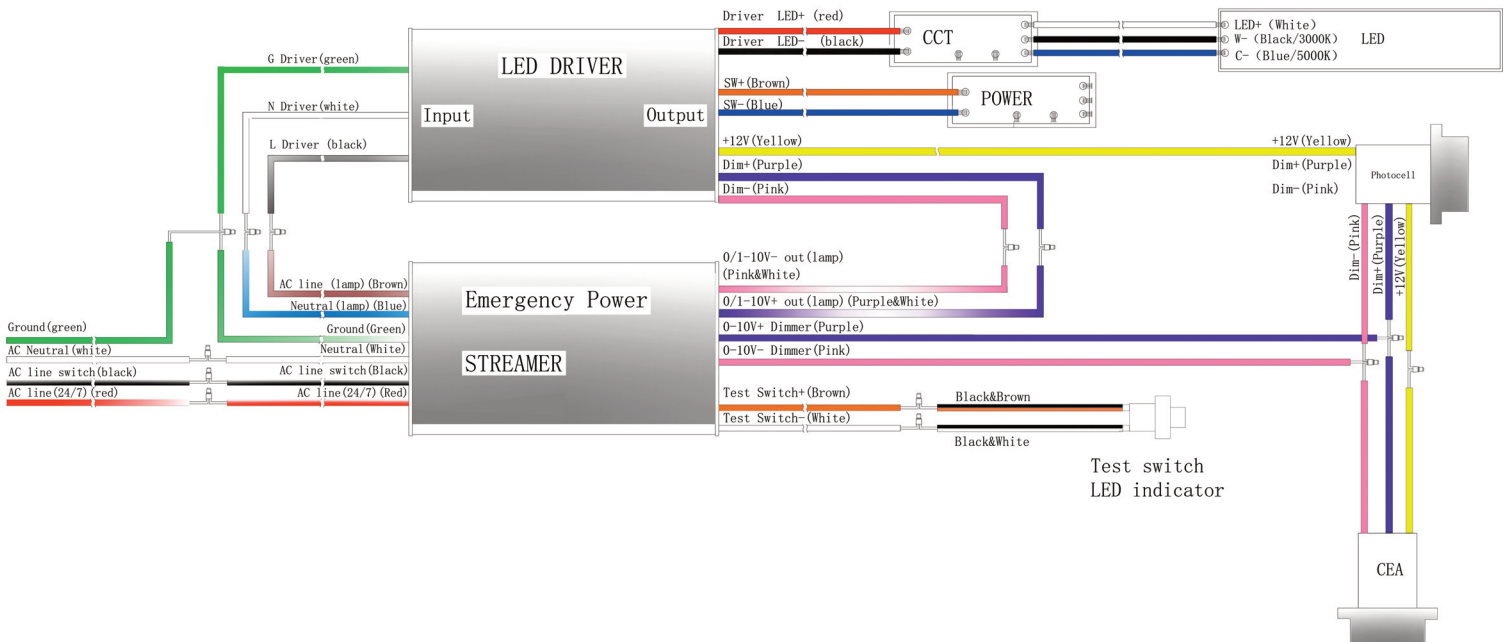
Driver LED+ (red)
Driver LED- (black)
CCT
LED+ (White)
W- (Black/3000K)
C- (Blue/5000K)
LED
G Driver(green)
LED DRIVER
SW+(Brown)
SW-(Blue)
POWER
N Driver(white)
Input
Output
L Driver (black)
+12V(Yellow)
+12V(Yellow)
Dim+(Purple)
Dim+(Purple)
Dim-(Pink)
Dim-(Pink)
Photocell
Dim-(Pink)
Dim+(Purple)
+12V(Yellow)
0/1-10V- out(lamp) (Pink&White)
AC line (lamp)(Brown)
Emergency Power
Neutral(lamp)(Blue)
0/1-10V+ out(lamp)(Purple&White)
Ground(green)
Ground(Green)
0-10V+ Dimmer(Purple)
AC Neutral(white)
Neutral(White)
0-10V- Dimmer(Pink)
STREAMER
AC line switch(black)
AC line switch(Black)
AC line(24/7)(red)
AC line(24/7)(Red)
Test Switch+(Brown)
Black&Brown
Test Switch-(White)
Black&White
Test switch
LED indicator
CEA